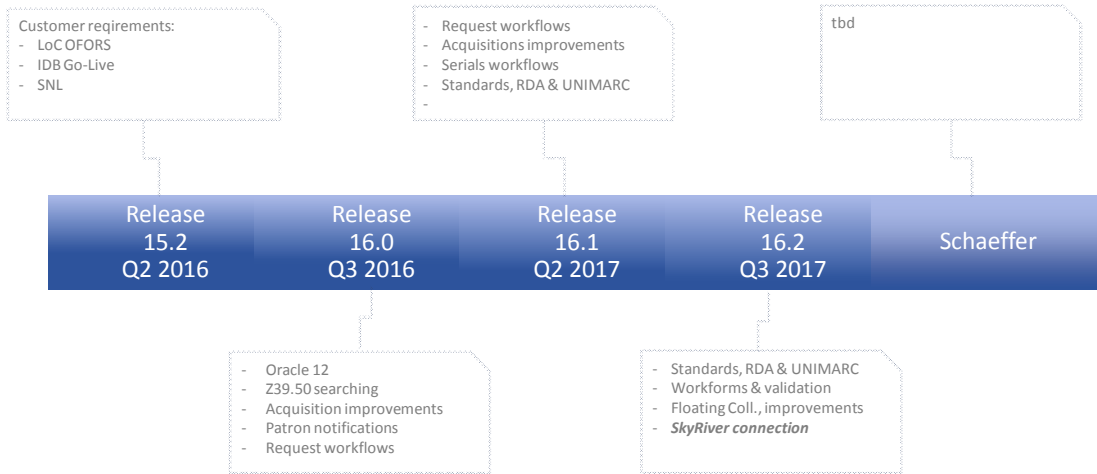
Customer reqirements:
- LoC OFORS
- IDB Go-Live
- SNL

- Request workflows
- Acquisitions improvements
- Serials workflows
- Standards, RDA & UNIMARC
-

tbd

Release 15.2 Q2 2016

Release 16.0 Q3 2016

Release 16.1 Q2 2017

Release 16.2 Q3 2017

Schaeffer

- Oracle 12
- Z39.50 searching
- Acquisition improvements
- Patron notifications
- Request workflows

- Standards, RDA & UNIMARC
- Workforms & validation
- Floating Coll., improvements
- ***SkyRiver connection***